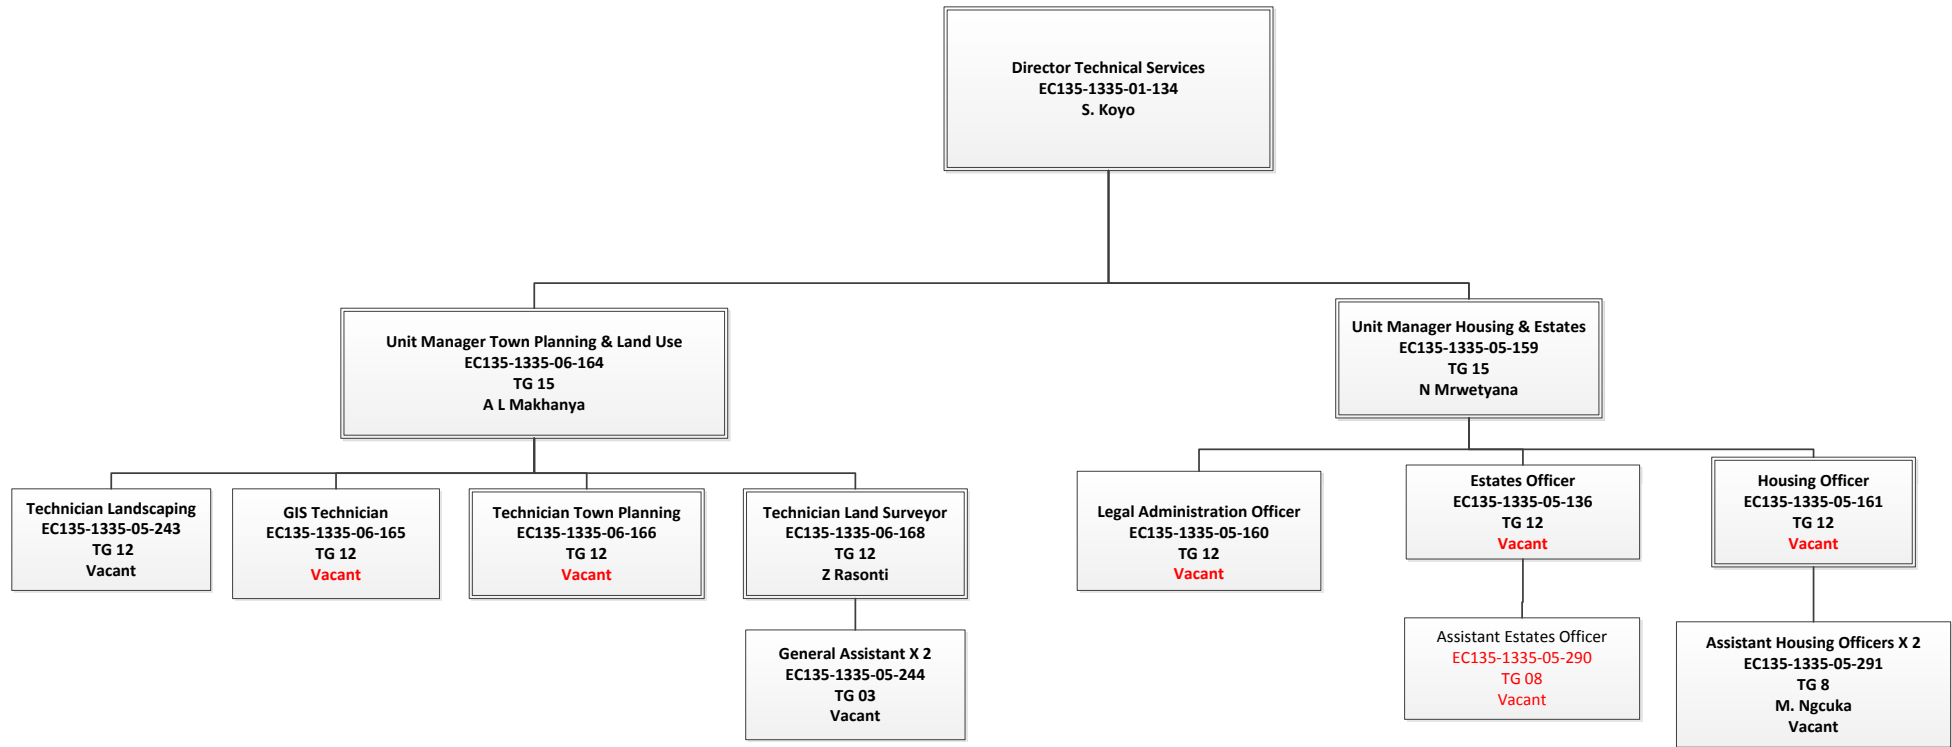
Director Technical Services
EC135-1335-01-134
S. Koyo

Unit Manager Town Planning & Land Use
EC135-1335-06-164
TG 15
A L Makhanya

Unit Manager Housing & Estates
EC135-1335-05-159
TG 15
N Mrwetyana

Technician Landscaping
EC135-1335-05-243
TG 12
Vacant

GIS Technician
EC135-1335-06-165
TG 12
Vacant

Technician Town Planning
EC135-1335-06-166
TG 12
Vacant

Technician Land Surveyor
EC135-1335-06-168
TG 12
Z Rasonti

General Assistant X 2
EC135-1335-05-244
TG 03
Vacant

Legal Administration Officer
EC135-1335-05-160
TG 12
Vacant

Estates Officer
EC135-1335-05-136
TG 12
Vacant

Assistant Estates Officer
EC135-1335-05-290
TG 08
Vacant

Housing Officer
EC135-1335-05-161
TG 12
Vacant

Assistant Housing Officers X 2
EC135-1335-05-291
TG 8
M. Ngcuka
Vacant